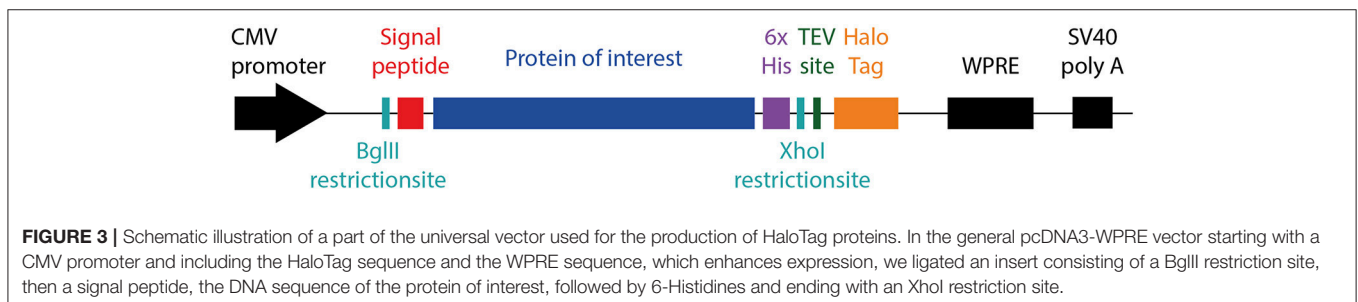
CMV promoter

Signal peptide

Protein of interest

6x His

TEV site

Halo Tag

WPRE

SV40 poly A

BglII restrictionsite

XhoI restrictionsite

**FIGURE 3 |** Schematic illustration of a part of the universal vector used for the production of HaloTag proteins. In the general pcDNA3-WPRE vector starting with a CMV promoter and including the HaloTag sequence and the WPRE sequence, which enhances expression, we ligated an insert consisting of a BglII restriction site, then a signal peptide, the DNA sequence of the protein of interest, followed by 6-Histidines and ending with an XhoI restriction site.